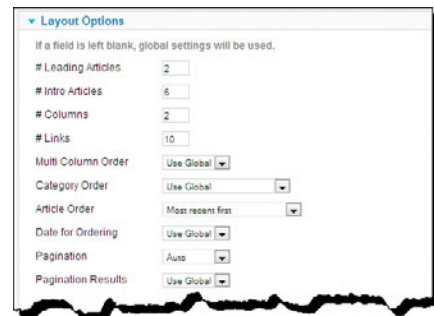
Layout Options

If a field is left blank, global settings will be used.

# Leading Articles 2

# Intro Articles 6

# Columns 2

# Links 10

Multi Column Order Use Global

Category Order Use Global

Article Order Most recent first

Date for Ordering Use Global

Pagination Auto

Pagination Results Use Global